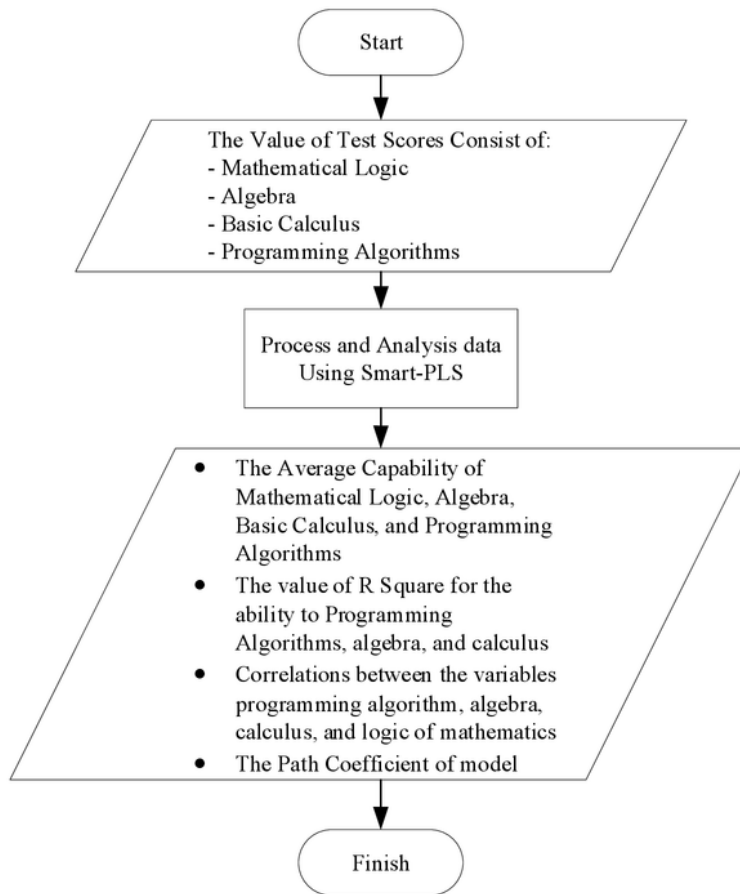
Start

The Value of Test Scores Consist of:
- Mathematical Logic
- Algebra
- Basic Calculus
- Programming Algorithms

Process and Analysis data Using Smart-PLS

• The Average Capability of Mathematical Logic, Algebra, Basic Calculus, and Programming Algorithms
• The value of R Square for the ability to Programming Algorithms, algebra, and calculus
• Correlations between the variables programming algorithm, algebra, calculus, and logic of mathematics
• The Path Coefficient of model

Finish